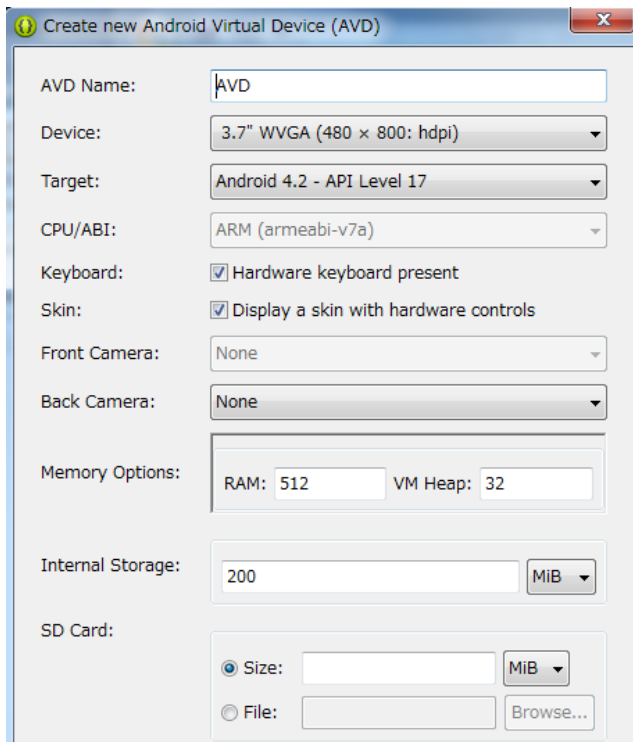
Create new Android Virtual Device (AVD)

AVD Name: AVD

Device: 3.7" WVGA (480 × 800: hdpi)

Target: Android 4.2 - API Level 17

CPU/ABI: ARM (armeabi-v7a)

Keyboard: Hardware keyboard present

Skin: Display a skin with hardware controls

Front Camera: None

Back Camera: None

Memory Options: RAM: 512 VM Heap: 32

Internal Storage: 200 MiB

SD Card:

Size: MiB

File: Browse...